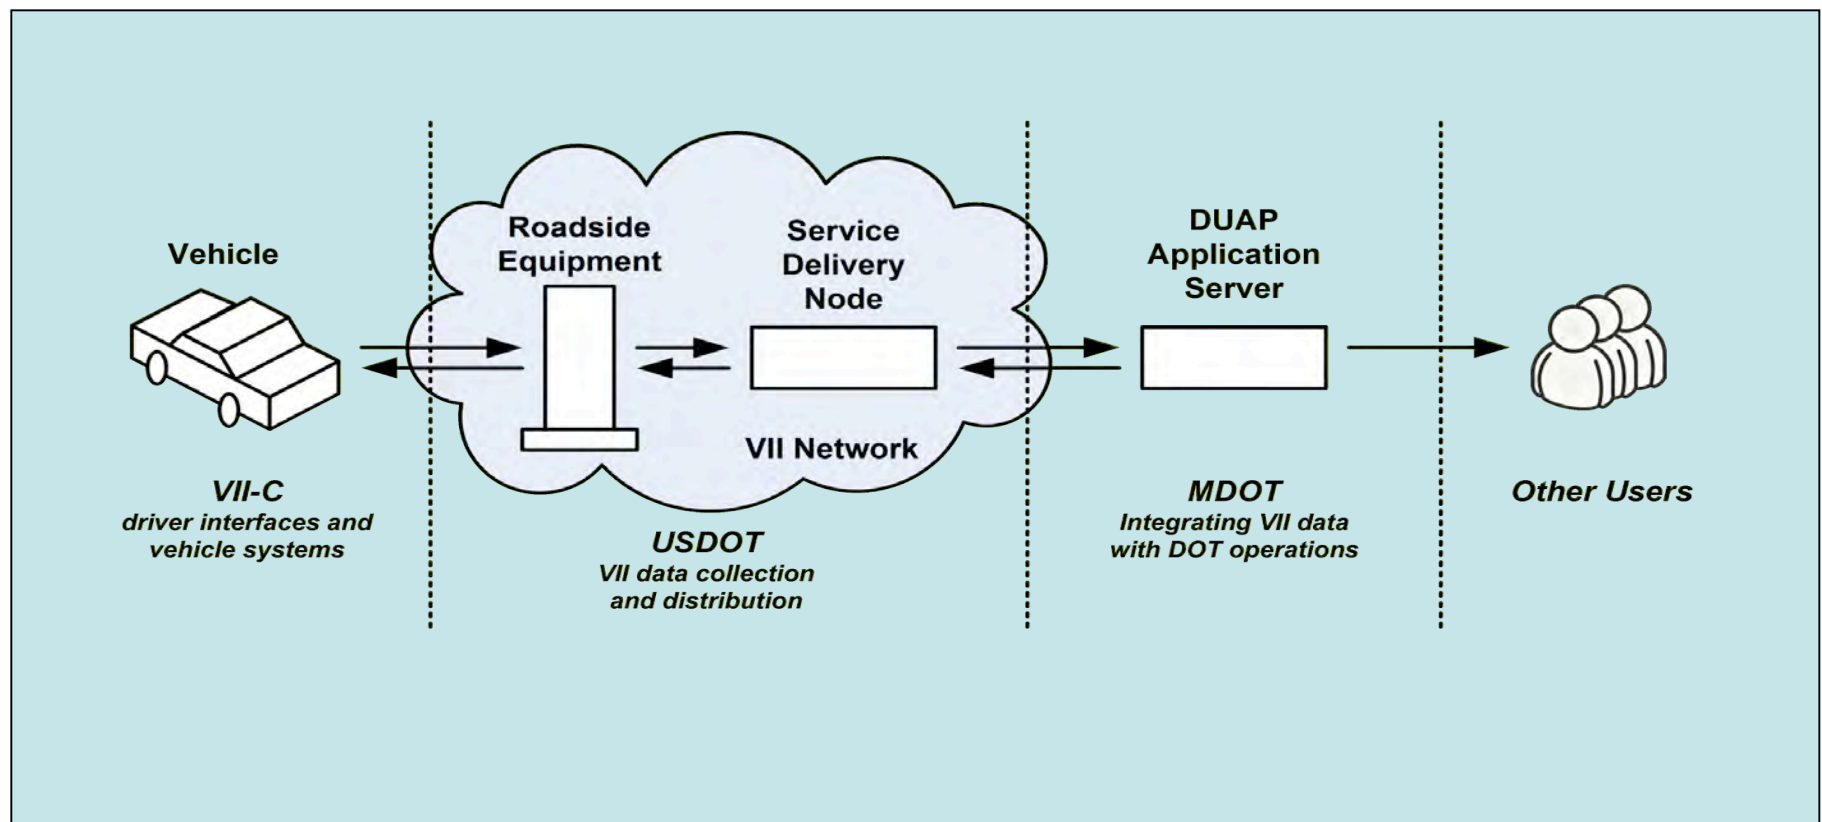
Vehicle

Roadside Equipment

Service Delivery Node

VII Network

DUAP Application Server

VII-C
driver interfaces and vehicle systems

USDOT
VII data collection and distribution

MDOT
Integrating VII data with DOT operations

Other Users